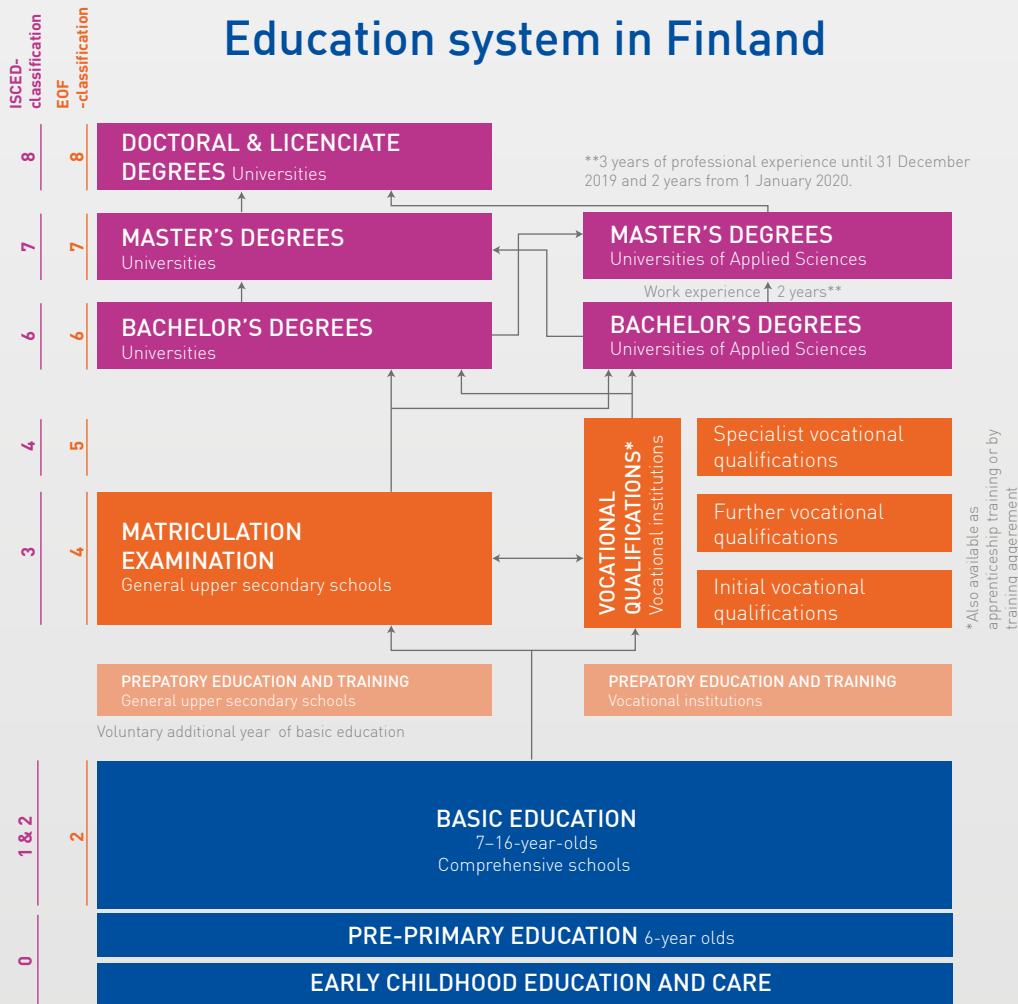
ISCED-classification

EQF -classification

Education system in Finland

8 8 DOCTORAL & LICENCIATE DEGREES Universities

**3 years of professional experience until 31 December 2019 and 2 years from 1 January 2020.

7 7 MASTER'S DEGREES Universities

MASTER'S DEGREES Universities of Applied Sciences

Work experience 2 years**

6 6 BACHELOR'S DEGREES Universities

BACHELOR'S DEGREES Universities of Applied Sciences

4 5

VOCATIONAL QUALIFICATIONS* Vocational institutions

Specialist vocational qualifications

Further vocational qualifications

Initial vocational qualifications

*Also available as apprenticeship training or by training agreement

3 4 MATRICULATION EXAMINATION General upper secondary schools

PREPATORY EDUCATION AND TRAINING General upper secondary schools

PREPATORY EDUCATION AND TRAINING Vocational institutions

Voluntary additional year of basic education

1 & 2 2 BASIC EDUCATION 7–16-year-olds Comprehensive schools

0 PRE-PRIMARY EDUCATION 6-year olds

EARLY CHILDHOOD EDUCATION AND CARE